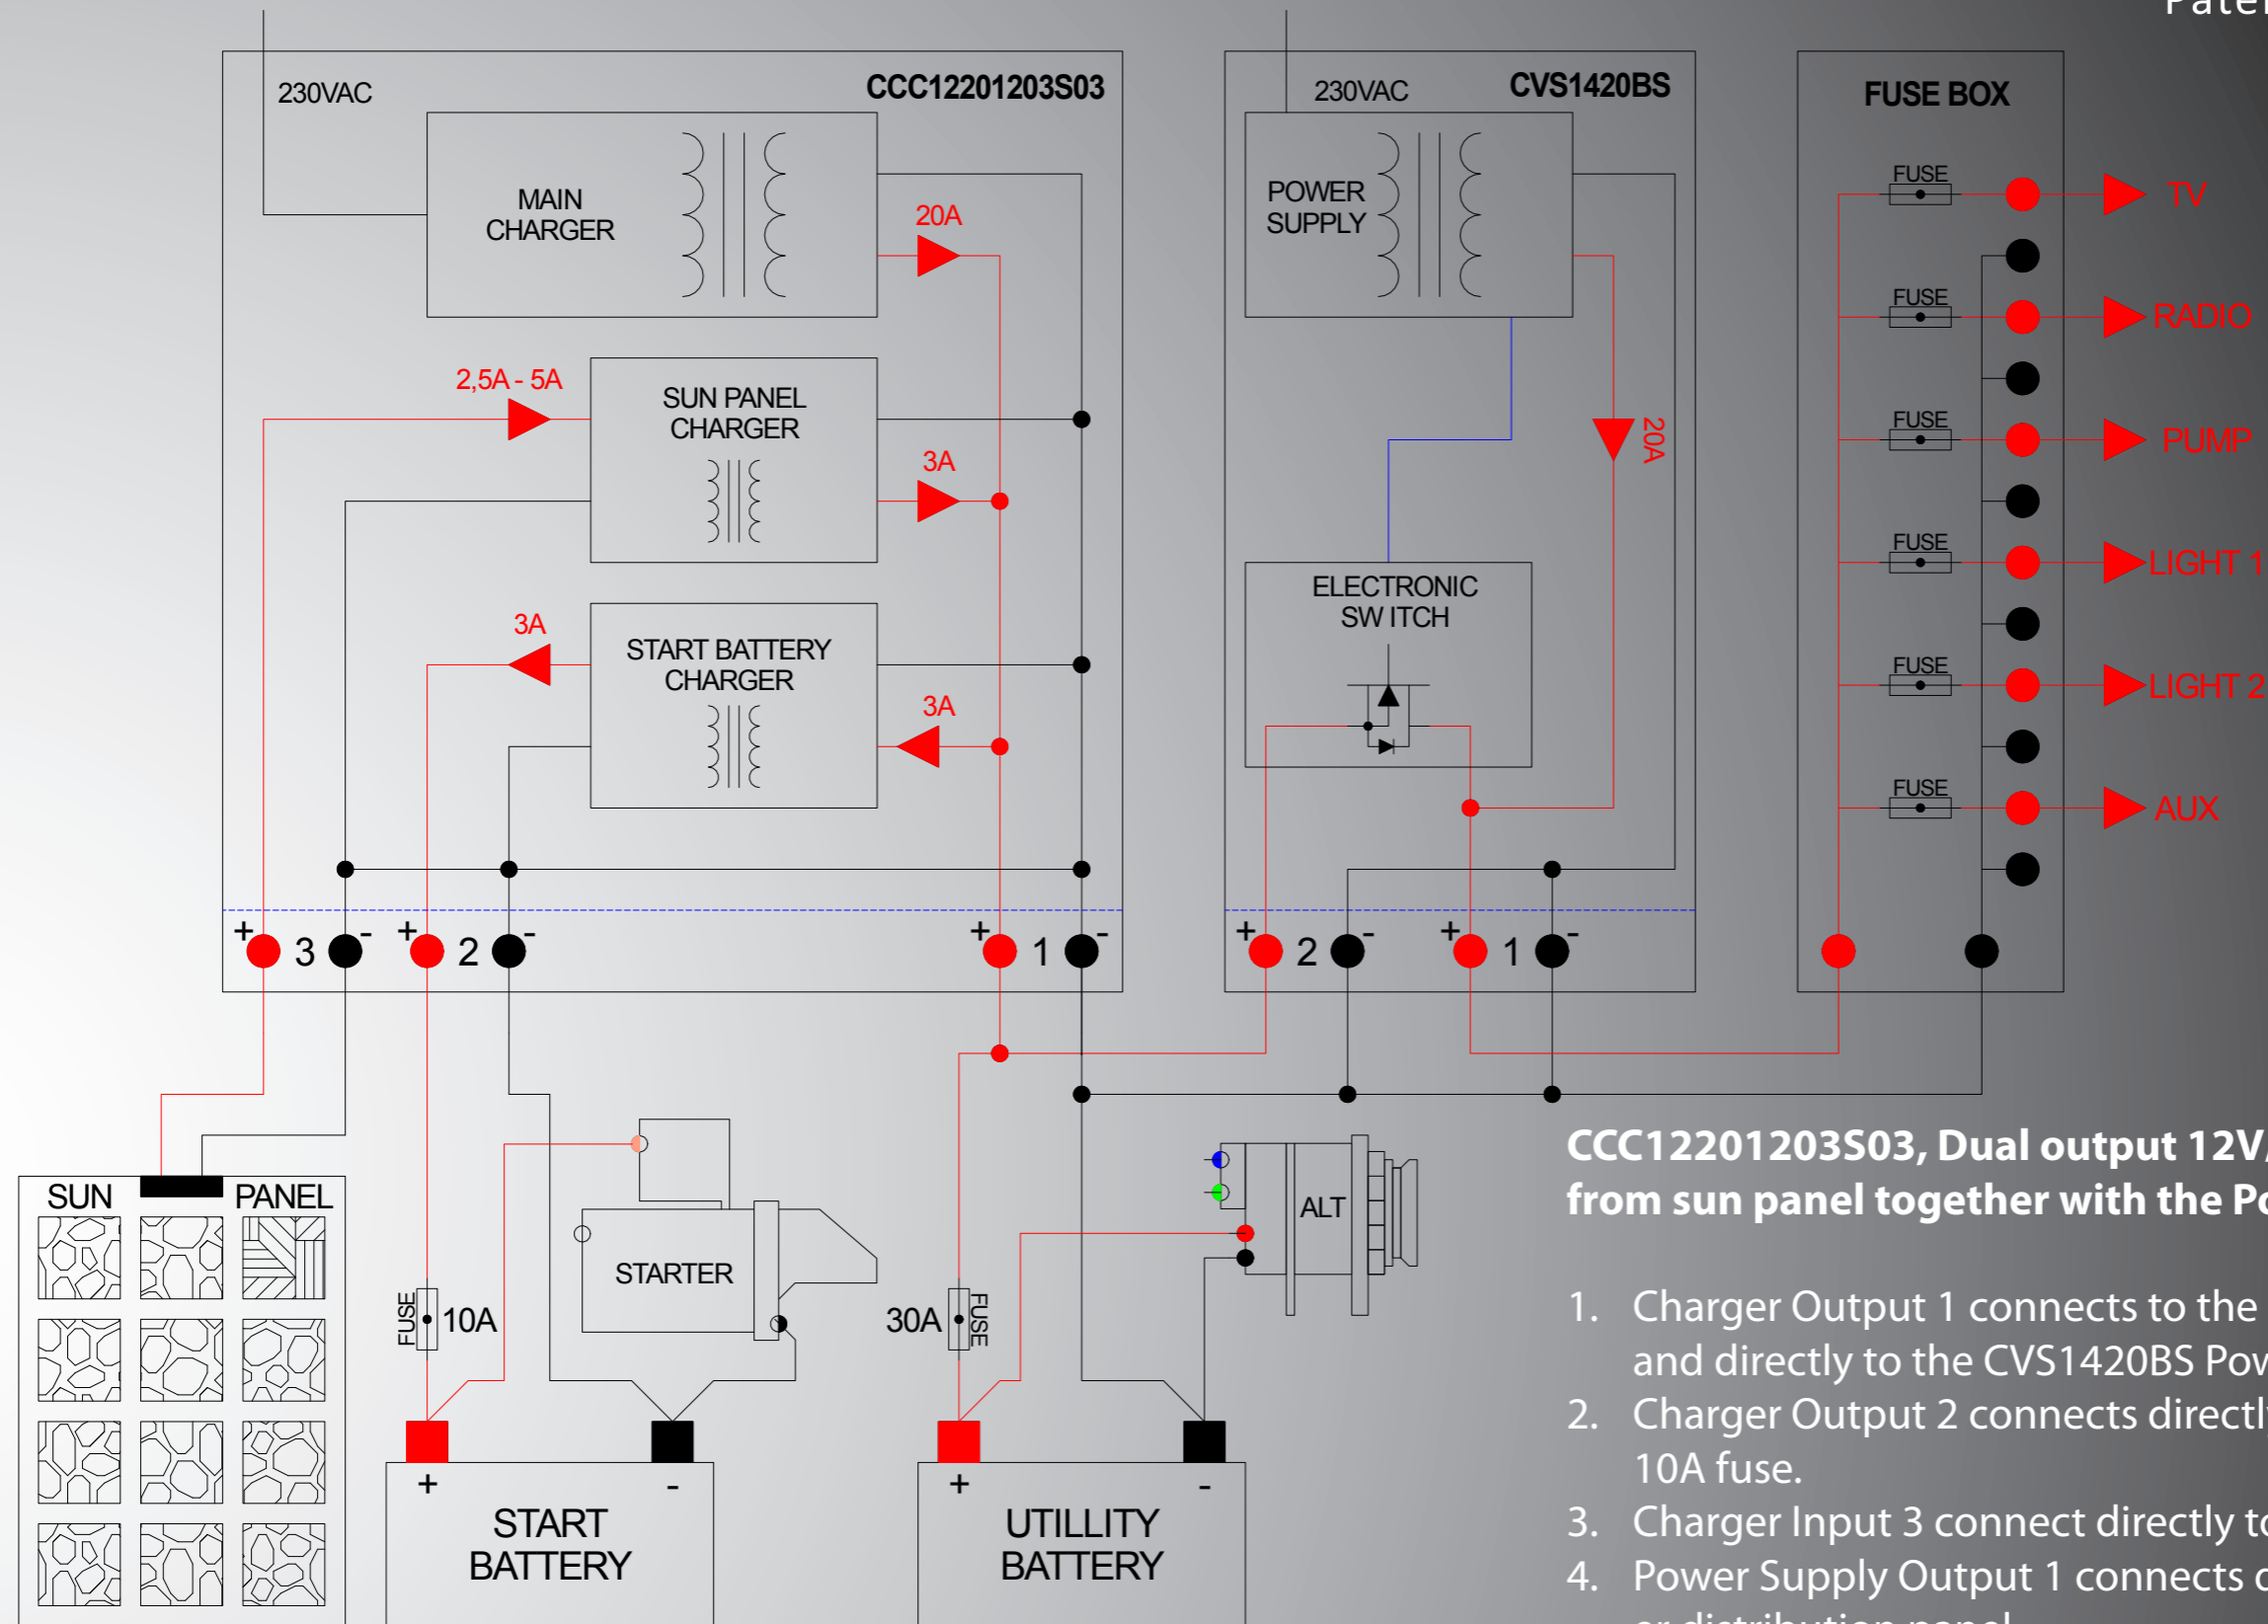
Pate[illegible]

230VAC

CCC12201203S03

MAIN CHARGER

20A

2,5A - 5A

SUN PANEL CHARGER

3A

3A

START BATTERY CHARGER

3A

+ 3 - + 2 - + 1 -

230VAC

CVS1420BS

POWER SUPPLY

20A

ELECTRONIC SW ITCH

+ 2 - + 1 -

FUSE BOX

FUSE TV

FUSE RADIO

FUSE PUMP

FUSE LIGHT 1

FUSE LIGHT 2

FUSE AUX

SUN PANEL

FUSE 10A

STARTER

30A FUSE

ALT

+ -

START BATTERY

+ -

UTILLITY BATTERY

CCC12201203S03, Dual output 12V
from sun panel together with the Po

1. Charger Output 1 connects to the
and directly to the CVS1420BS Pow
2. Charger Output 2 connects directl
10A fuse.
3. Charger Input 3 connect directly t
4. Power Supply Output 1 connects
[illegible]